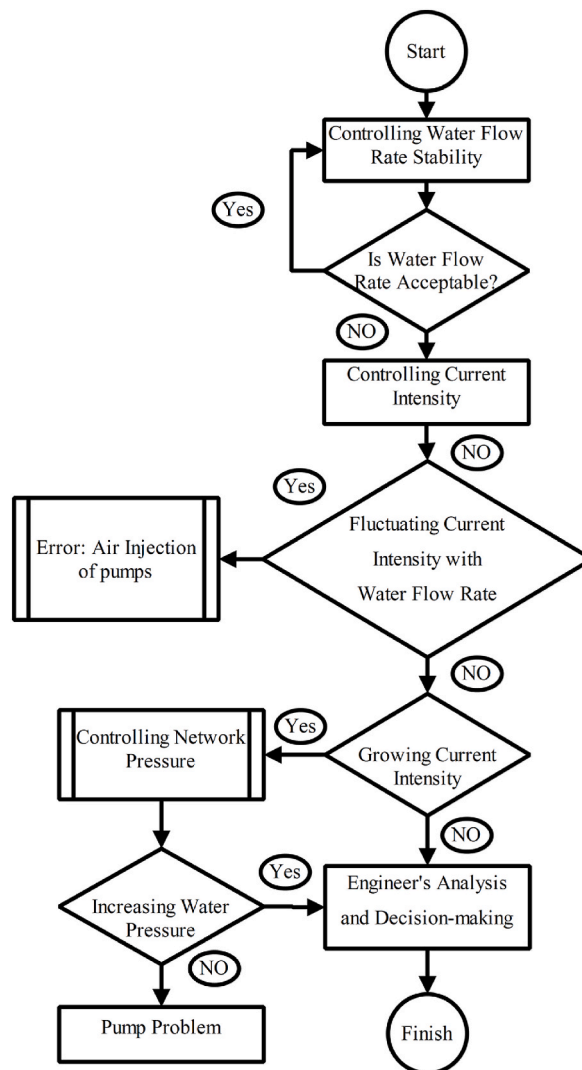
Start

Controlling Water Flow Rate Stability

Yes

Is Water Flow Rate Acceptable?

NO

Controlling Current Intensity

NO

Yes

Error: Air Injection of pumps

Fluctuating Current Intensity with Water Flow Rate

NO

Controlling Network Pressure

Yes

Growing Current Intensity

NO

Yes

Increasing Water Pressure

Engineer's Analysis and Decision-making

NO

Pump Problem

Finish